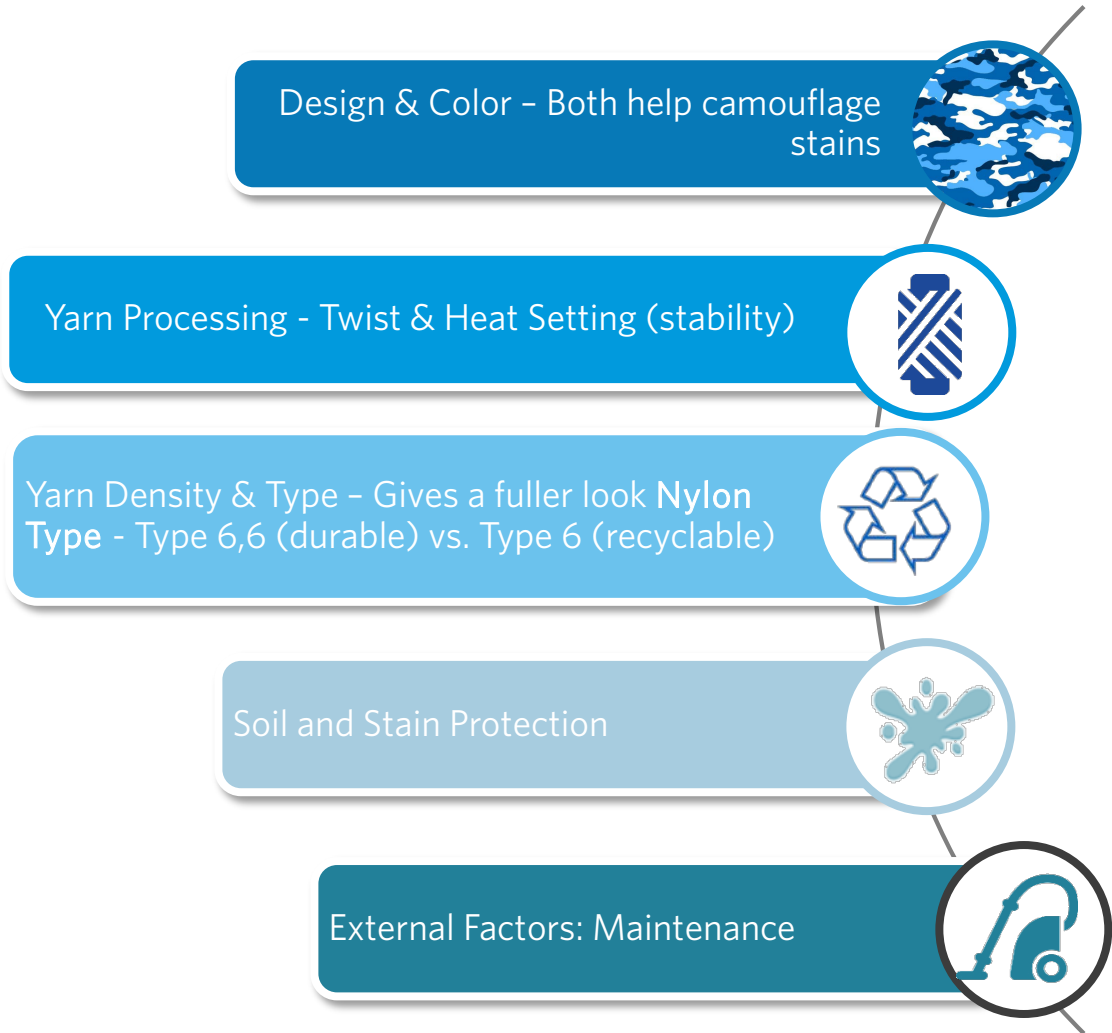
Design & Color – Both help camouflage stains

Yarn Processing - Twist & Heat Setting (stability)

Yarn Density & Type – Gives a fuller look **Nylon Type** - Type 6,6 (durable) vs. Type 6 (recyclable)

Soil and Stain Protection

External Factors: Maintenance